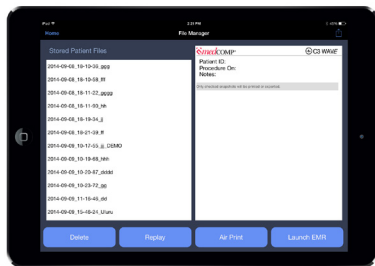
iPad
2:31 PM
Home
File Manager

Stored Patient Files

2014-09-08_18-10-35_gggg
2014-09-08_18-10-59_fff
2014-09-08_18-11-22_gggg
2014-09-08_18-11-50_hh
2014-09-08_18-19-34_jj
2014-09-08_18-21-39_ff
2014-09-08_10-17-05_jj_DEMO
2014-09-08_10-19-68_hhh
2014-09-08_10-20-57_dddd
2014-09-08_10-23-72_gg
2014-09-08_11-10-46_dd
2014-09-08_11-18-24_Uuru

medicOMP
C3 WAVE
Patient ID:
Procedure On:
Notes:
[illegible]

Delete
Replay
Air Print
Launch EMR